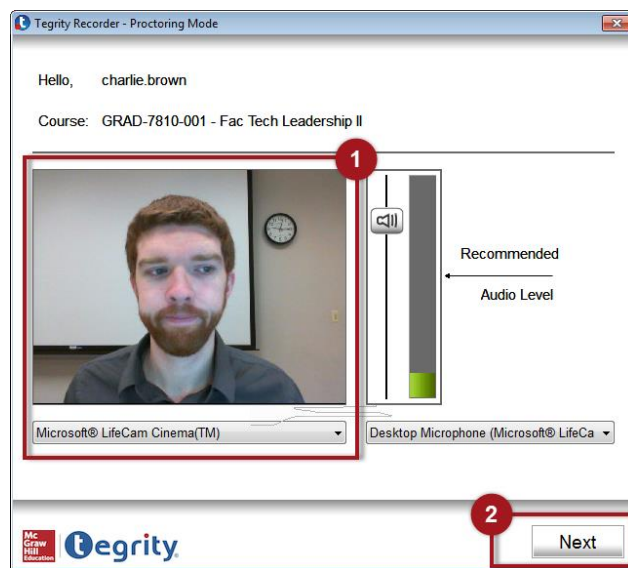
Tegrity Recorder - Proctoring Mode

Hello, charlie.brown

Course: GRAD-7810-001 - Fac Tech Leadership II

1

Recommended

Audio Level

Microsoft® LifeCam Cinema(TM)

Desktop Microphone (Microsoft® LifeCa

2

Mc Graw Hill Education

tegrity

Next